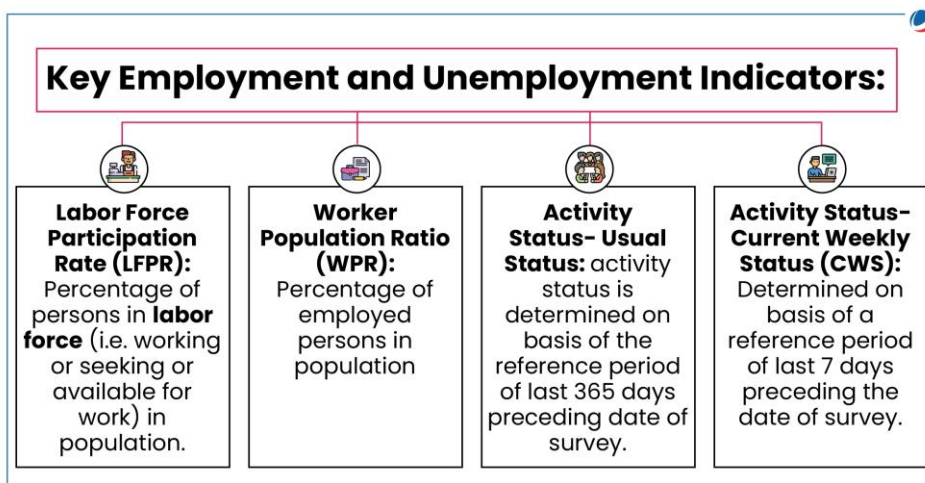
Key Employment and Unemployment Indicators:

Labor Force Participation Rate (LFPR): Percentage of persons in labor force (i.e. working or seeking or available for work) in population.

Worker Population Ratio (WPR): Percentage of employed persons in population

Activity Status- Usual Status: activity status is determined on basis of the reference period of last 365 days preceding date of survey.

Activity Status- Current Weekly Status (CWS): Determined on basis of a reference period of last 7 days preceding the date of survey.